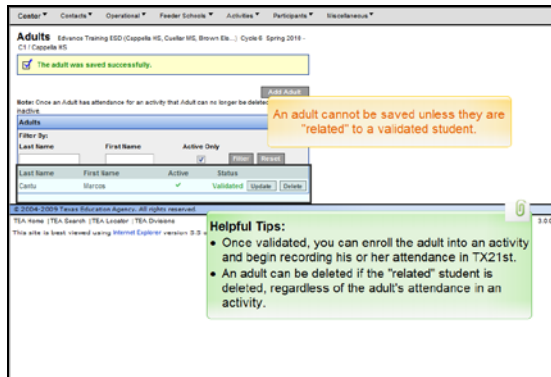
Center ▾ Contacts ▾ Operational ▾ Feeder Schools ▾ Activities ▾ Participants ▾ Miscellaneous ▾

Adults Edvance Training ESD (Cappella HS, Cueller MS, Brown Ele...) Cycle 6 Spring 2010 - C1 / Cappella HS

The adult was saved successfully.

Add Adult

Note: Once an Adult has attendance for an activity that Adult can no longer be deleted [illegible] inactive

An adult cannot be saved unless they are "related" to a validated student.

Adults

Filter By:

Last Name First Name Active Only

Filter Reset

| Last Name | First Name | Active | Status | | |
|---|---|---|---|---|---|
| Cantu | Marcos | ✓ | Validated | Update | Delete |

© 2004-2009 Texas Education Agency. All rights reserved

TEA Home | TEA Search | TEA Locator | TEA Divisions

This site is best viewed using Internet Explorer version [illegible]

Helpful Tips:
• Once validated, you can enroll the adult into an activity and begin recording his or her attendance in TX21st.
• An adult can be deleted if the "related" student is deleted, regardless of the adult's attendance in an activity.